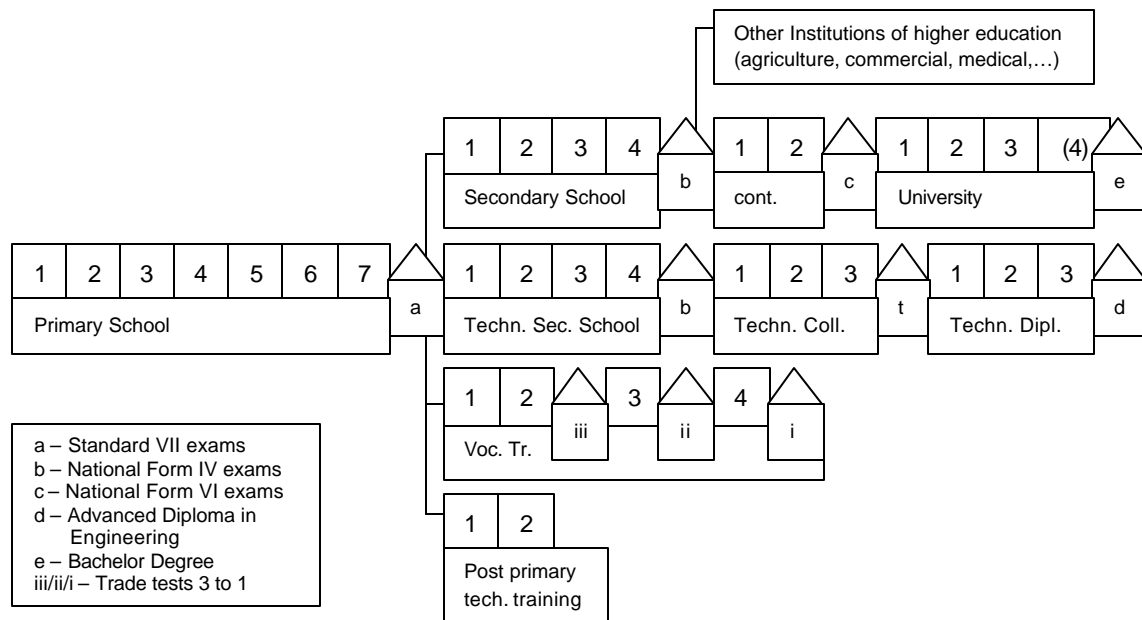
Other Institutions of higher education (agriculture, commercial, medical,…)

1 2 3 4
Secondary School
b
1 2
cont.
c
1 2 3 (4)
University
e

1 2 3 4 5 6 7
Primary School
a

1 2 3 4
Techn. Sec. School
b
1 2 3
Techn. Coll.
t
1 2 3
Techn. Dipl.
d

1 2
Voc. Tr.
iii
3
ii
4
i

1 2
Post primary tech. training

a – Standard VII exams
b – National Form IV exams
c – National Form VI exams
d – Advanced Diploma in Engineering
e – Bachelor Degree
iii/ii/i – Trade tests 3 to 1